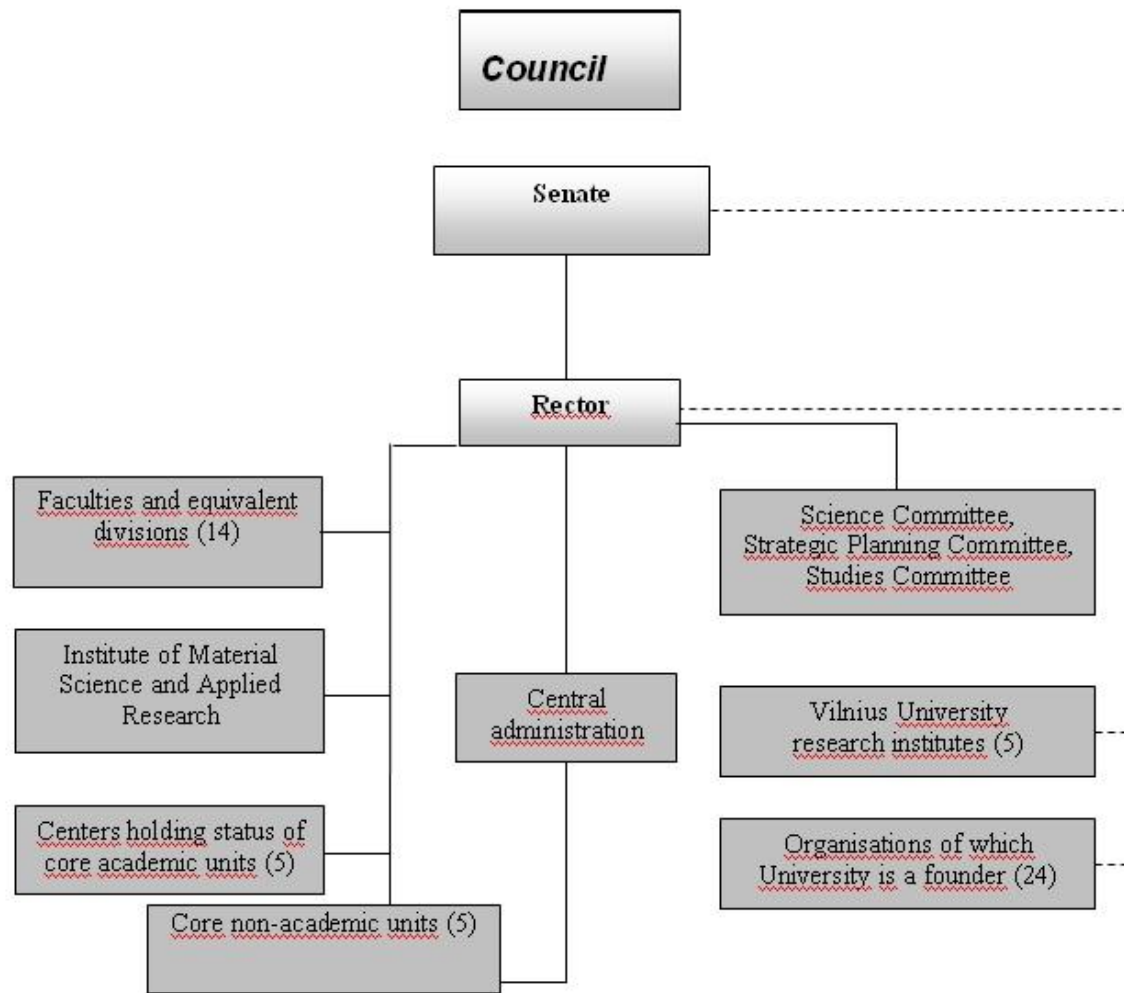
Council

Senate

Rector

Faculties and equivalent divisions (14)

Science Committee, Strategic Planning Committee, Studies Committee

Institute of Material Science and Applied Research

Central administration

Vilnius University research institutes (5)

Centers holding status of core academic units (5)

Organisations of which University is a founder (24)

Core non-academic units (5)